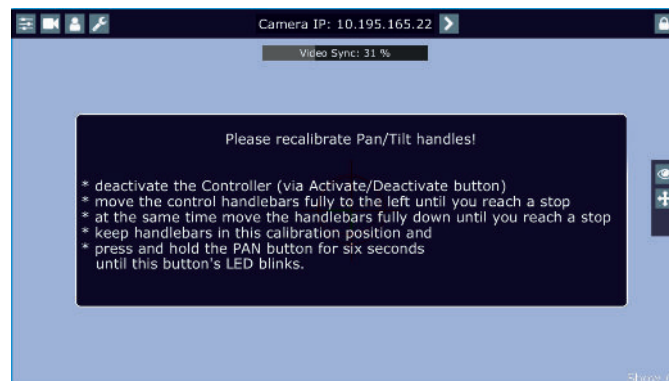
Camera IP: 10.195.165.22

Video Sync: 31 %

Please recalibrate Pan/Tilt handles!

* deactivate the Controller (via Activate/Deactivate button)
* move the control handlebars fully to the left until you reach a stop
* at the same time move the handlebars fully down until you reach a stop
* keep handlebars in this calibration position and
* press and hold the PAN button for six seconds until this button's LED blinks.